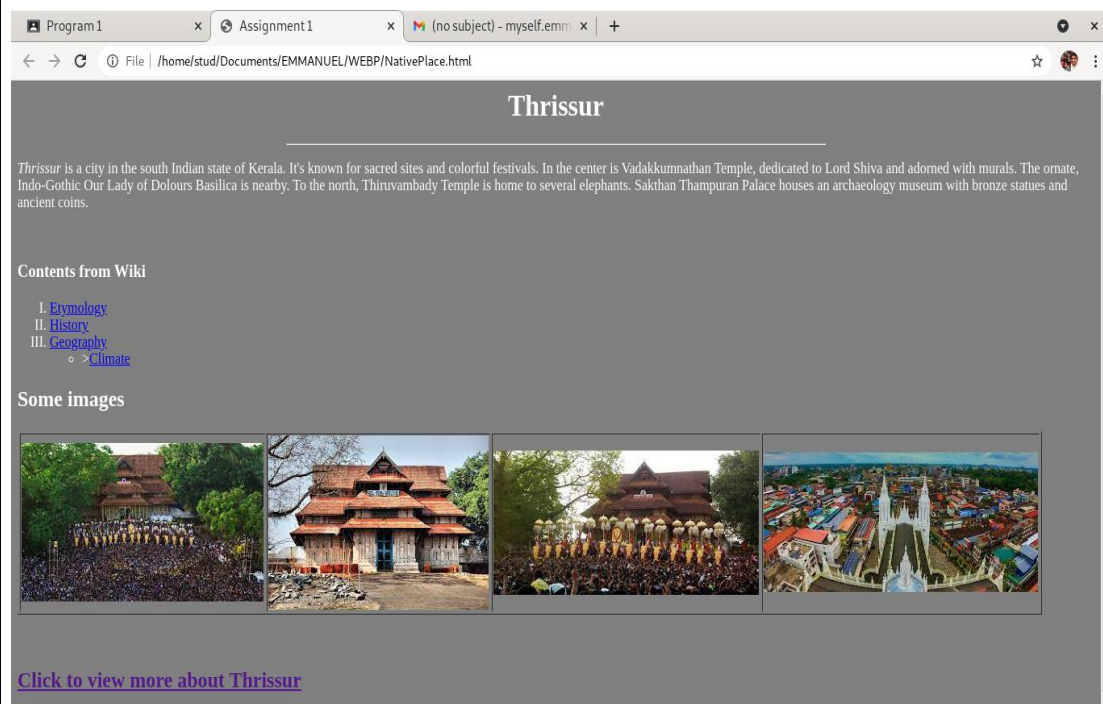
Program 1 ×
Assignment 1 ×
(no subject) - myself.emm ×
+
File | /home/stud/Documents/EMMANUEL/WEBP/NativePlace.html

Thrissur

Thrissur is a city in the south Indian state of Kerala. It's known for sacred sites and colorful festivals. In the center is Vadakkumnathan Temple, dedicated to Lord Shiva and adorned with murals. The ornate, Indo-Gothic Our Lady of Dolours Basilica is nearby. To the north, Thiruvambady Temple is home to several elephants. Sakthan Thampuran Palace houses an archaeology museum with bronze statues and ancient coins.

Contents from Wiki

I. Etymology
II. History
III. Geography
◦ >Climate

Some images

Click to view more about Thrissur